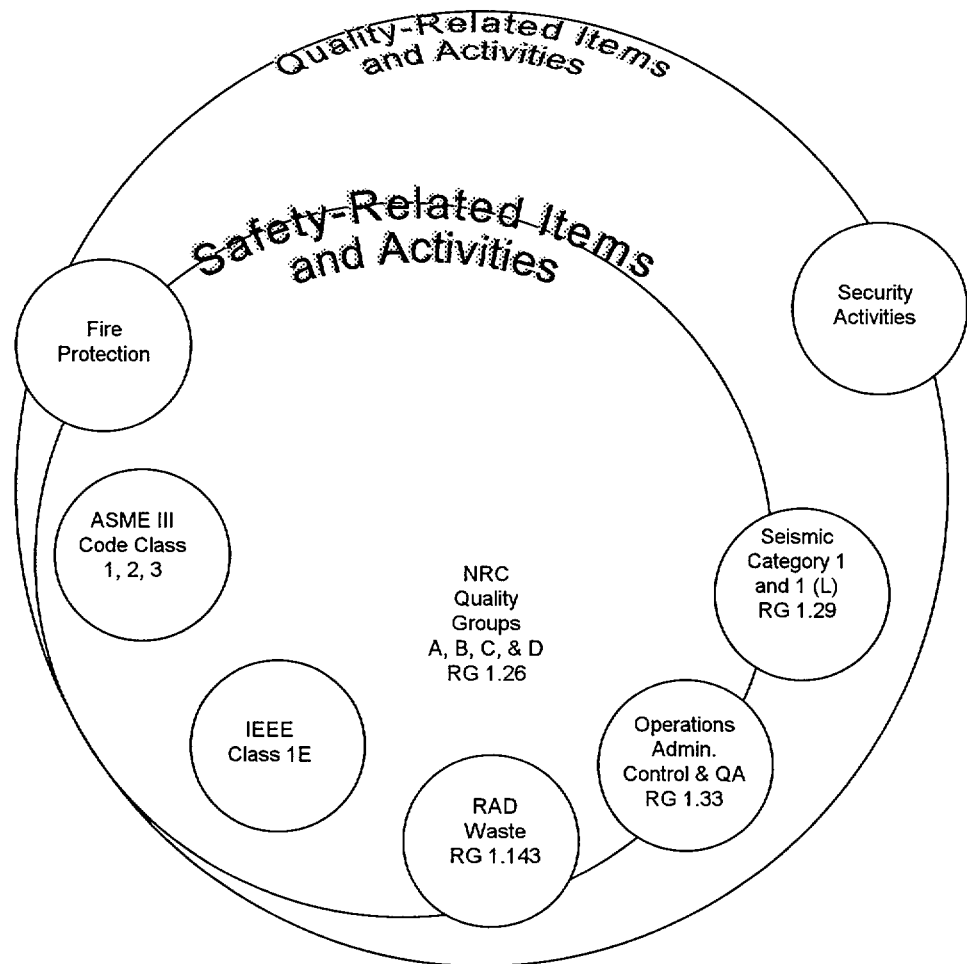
Quality-Related Items and Activities

Safety-Related Items and Activities

Fire Protection

Security Activities

ASME III Code Class 1, 2, 3

NRC Quality Groups A, B, C, & D RG 1.26

Seismic Category 1 and 1 (L) RG 1.29

IEEE Class 1E

Operations Admin. Control & QA RG 1.33

RAD Waste RG 1.143